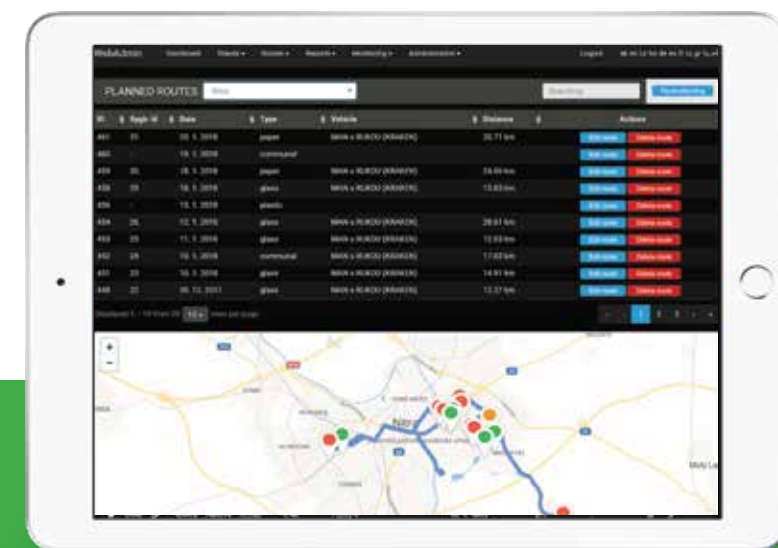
WebAdmin Dashboard Tracks Routes Reports Monitoring Administration Logout

PLANNED ROUTES

| ID | Regin Id | Date | Type | Vehicle | Distance | | Actions |
|---|---|---|---|---|---|---|---|
| 461 | 31 | 20. 1. 2018 | paper | MAN s RUKOU (KRAKEN) | 20.71 km | | Edit route Delete route |
| 460 | - | 19. 1. 2018 | communal | | | | Edit route Delete route |
| 459 | 30 | 18. 1. 2018 | paper | MAN s RUKOU (KRAKEN) | 24.69 km | | Edit route Delete route |
| 458 | 29 | 18. 1. 2018 | glass | MAN s RUKOU (KRAKEN) | 13.83 km | | Edit route Delete route |
| 456 | - | 15. 1. 2018 | plastic | | | | Edit route Delete route |
| 454 | 26 | 12. 1. 2018 | glass | MAN s RUKOU (KRAKEN) | 28.61 km | | Edit route Delete route |
| 453 | 25 | 11. 1. 2018 | glass | MAN s RUKOU (KRAKEN) | 12.53 km | | Edit route Delete route |
| 452 | 24 | 10. 1. 2018 | communal | MAN s RUKOU (KRAKEN) | 17.03 km | | Edit route Delete route |
| 451 | 23 | 10. 1. 2018 | glass | MAN s RUKOU (KRAKEN) | 14.91 km | | Edit route Delete route |
| 448 | 22 | 20. 12. 2017 | glass | MAN s RUKOU (KRAKEN) | 12.37 km | | Edit route Delete route |

Displayed 1 - 10 from 20 10 items per page

1 2 3

+
−

Nitra

Malé Lap